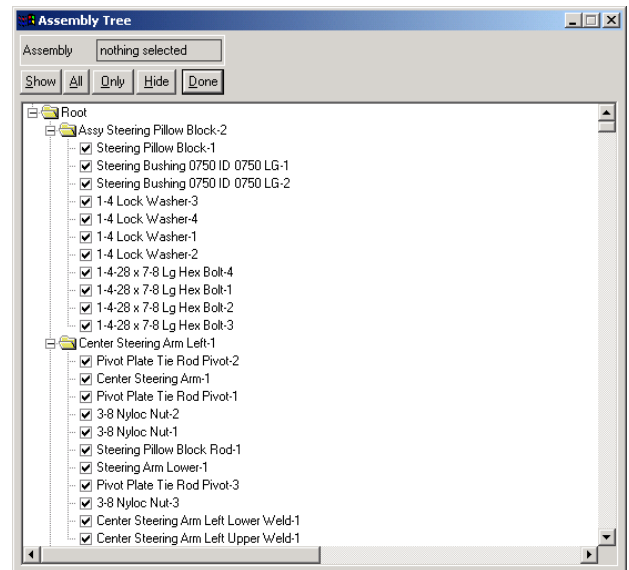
Assembly Tree

Assembly nothing selected

Show All Only Hide Done

Root
Assy Steering Pillow Block-2
Steering Pillow Block-1
Steering Bushing 0750 ID 0750 LG-1
Steering Bushing 0750 ID 0750 LG-2
1-4 Lock Washer-3
1-4 Lock Washer-4
1-4 Lock Washer-1
1-4 Lock Washer-2
1-4-28 x 7-8 Lg Hex Bolt-4
1-4-28 x 7-8 Lg Hex Bolt-1
1-4-28 x 7-8 Lg Hex Bolt-2
1-4-28 x 7-8 Lg Hex Bolt-3
Center Steering Arm Left-1
Pivot Plate Tie Rod Pivot-2
Center Steering Arm-1
Pivot Plate Tie Rod Pivot-1
3-8 Nyloc Nut-2
3-8 Nyloc Nut-1
Steering Pillow Block Rod-1
Steering Arm Lower-1
Pivot Plate Tie Rod Pivot-3
3-8 Nyloc Nut-3
Center Steering Arm Left Lower Weld-1
Center Steering Arm Left Upper Weld-1